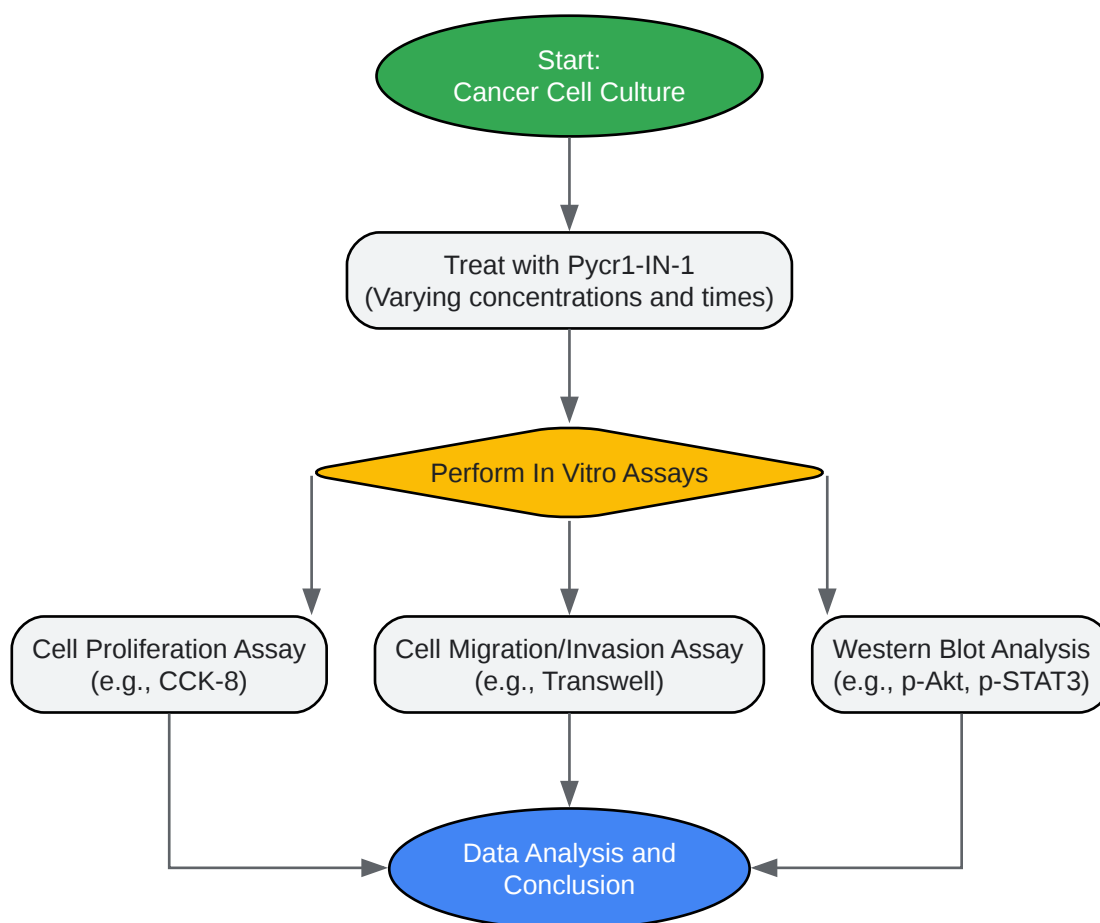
Start:
Cancer Cell Culture

Treat with Pycr1-IN-1
(Varying concentrations and times)

Perform In Vitro Assays

Cell Proliferation Assay
(e.g., CCK-8)

Cell Migration/Invasion Assay
(e.g., Transwell)

Western Blot Analysis
(e.g., p-Akt, p-STAT3)

Data Analysis and
Conclusion